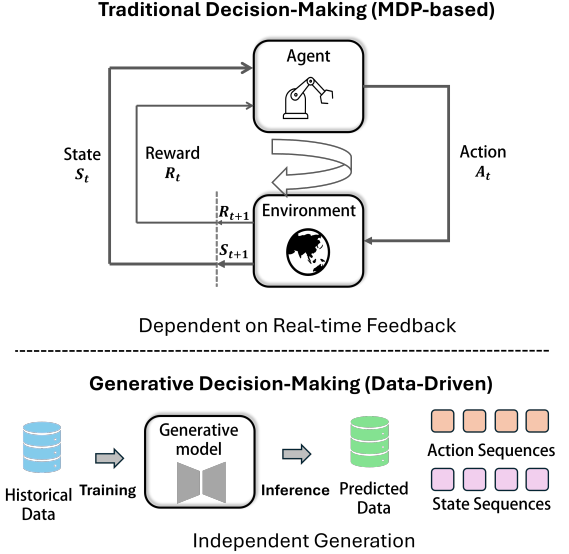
Traditional Decision-Making (MDP-based)

Agent

State $S_t$

Reward $R_t$

Action $A_t$

$R_{t+1}$

$S_{t+1}$

Environment

Dependent on Real-time Feedback

Generative Decision-Making (Data-Driven)

Historical Data

Training

Generative model

Inference

Predicted Data

Action Sequences

State Sequences

Independent Generation